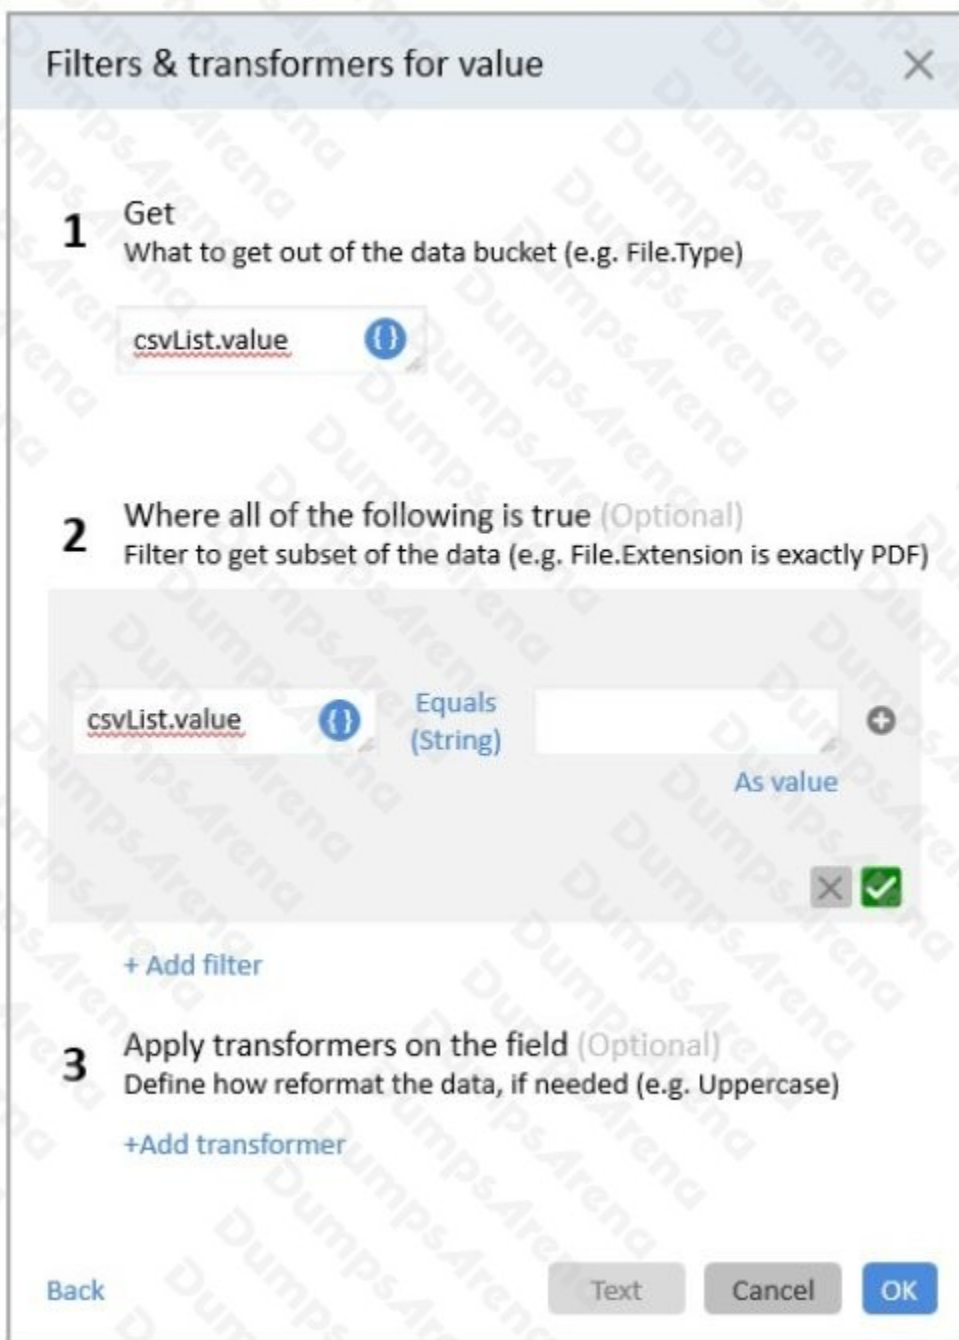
Filters & transformers for value

1 Get
What to get out of the data bucket (e.g. File.Type)

csvList.value {}

2 Where all of the following is true (Optional)
Filter to get subset of the data (e.g. File.Extension is exactly PDF)

csvList.value {} Equals (String)

As value

+ Add filter

3 Apply transformers on the field (Optional)
Define how reformat the data, if needed (e.g. Uppercase)

+Add transformer

Back Text Cancel OK

DumpsArena